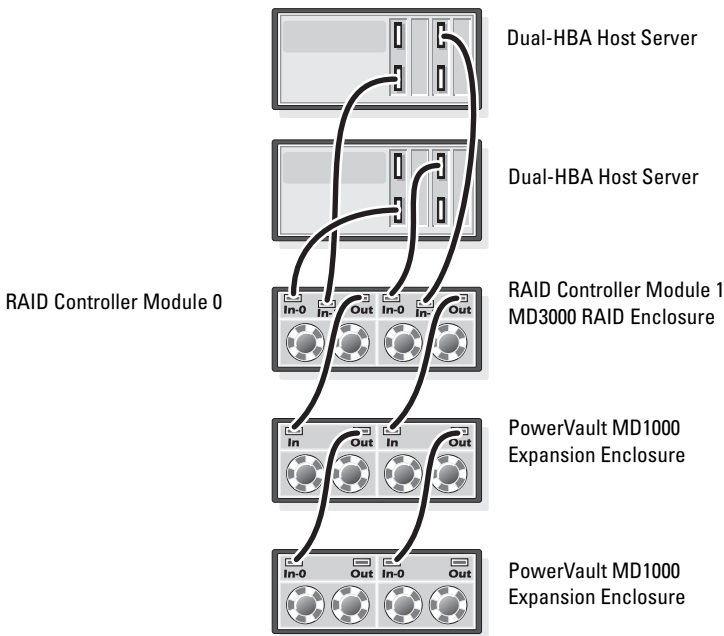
Dual-HBA Host Server

Dual-HBA Host Server

RAID Controller Module 0

In-0 In-1 Out In-0 In-1 Out

RAID Controller Module 1
MD3000 RAID Enclosure

In Out In Out

PowerVault MD1000
Expansion Enclosure

In-0 Out In-0 Out

PowerVault MD1000
Expansion Enclosure